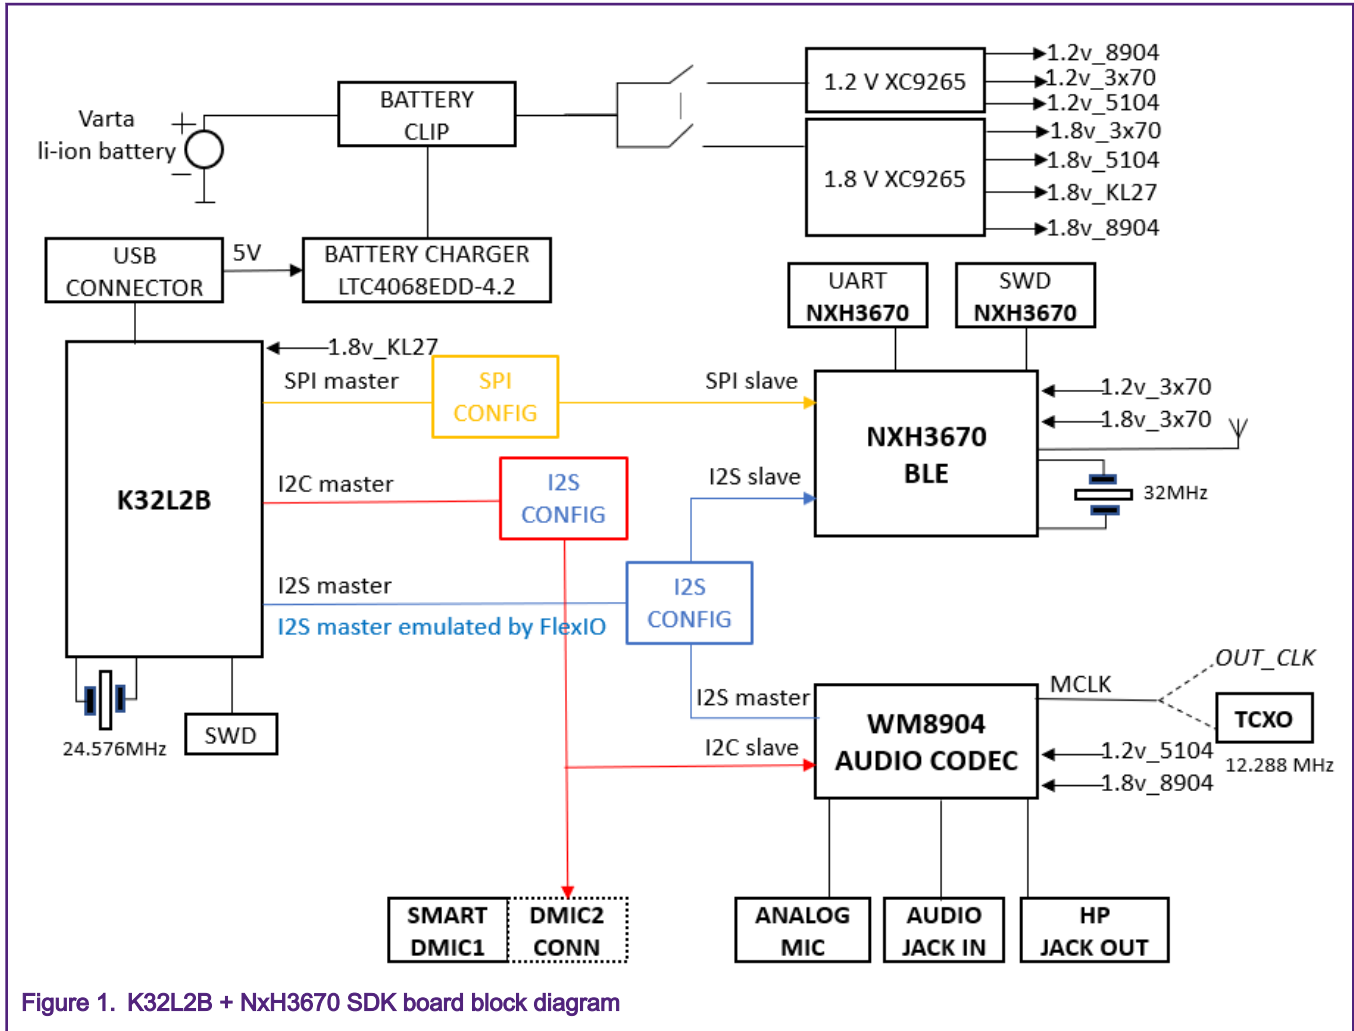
Varta
li-ion battery

BATTERY CLIP

1.2 V XC9265

1.2v_8904
1.2v_3x70
1.2v_5104

1.8 V XC9265

1.8v_3x70
1.8v_5104
1.8v_KL27
1.8v_8904

USB CONNECTOR

5V

BATTERY CHARGER LTC4068EDD-4.2

UART NXH3670

SWD NXH3670

1.8v_KL27

SPI master

SPI CONFIG

SPI slave

K32L2B

NXH3670 BLE

1.2v_3x70
1.8v_3x70

32MHz

I2C master

I2S CONFIG

I2S slave

I2S master

I2S master emulated by FlexIO

I2S CONFIG

OUT_CLK

MCLK

I2S master

WM8904 AUDIO CODEC

TCXO

12.288 MHz

I2C slave

1.2v_5104
1.8v_8904

24.576MHz

SWD

SMART DMIC1

DMIC2 CONN

ANALOG MIC

AUDIO JACK IN

HP JACK OUT

Figure 1. K32L2B + NxH3670 SDK board block diagram